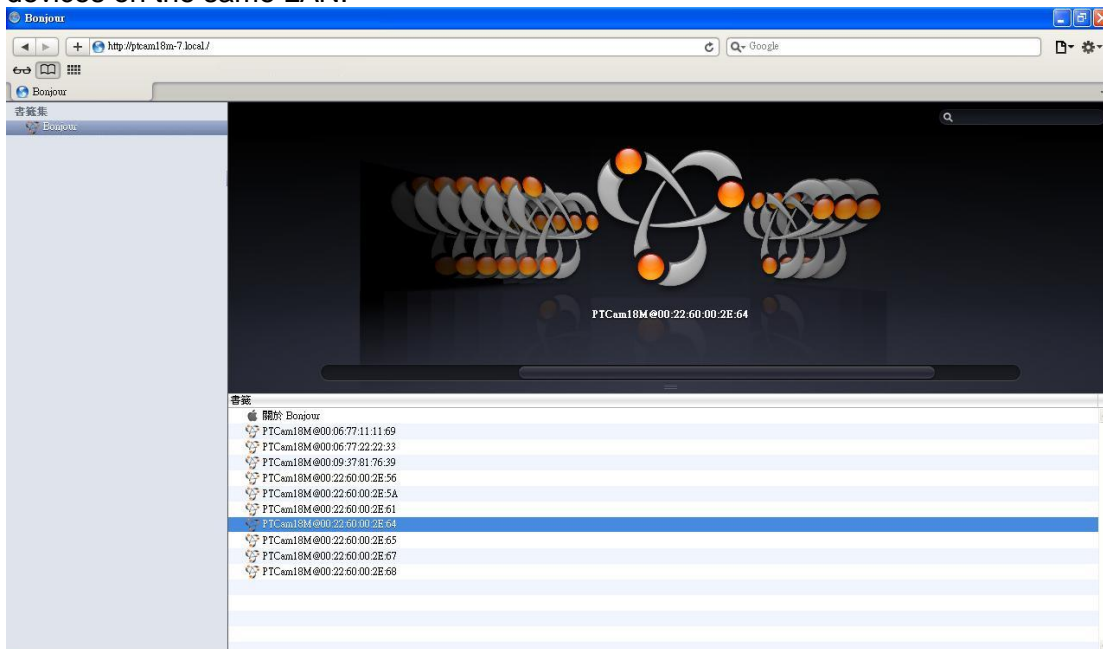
devices on the same LAN.

Bonjour

http://ptcam18m-7.local/

Q- Google

Bonjour

書籤集
Bonjour

PTCam18M@00:22:60:00:2E:64

書籤
關於 Bonjour
PTCam18M@00:06:77:11:11:69
PTCam18M@00:06:77:22:22:33
PTCam18M@00:09:37:81:76:39
PTCam18M@00:22:60:00:2E:56
PTCam18M@00:22:60:00:2E:5A
PTCam18M@00:22:60:00:2E:61
PTCam18M@00:22:60:00:2E:64
PTCam18M@00:22:60:00:2E:65
PTCam18M@00:22:60:00:2E:67
PTCam18M@00:22:60:00:2E:68